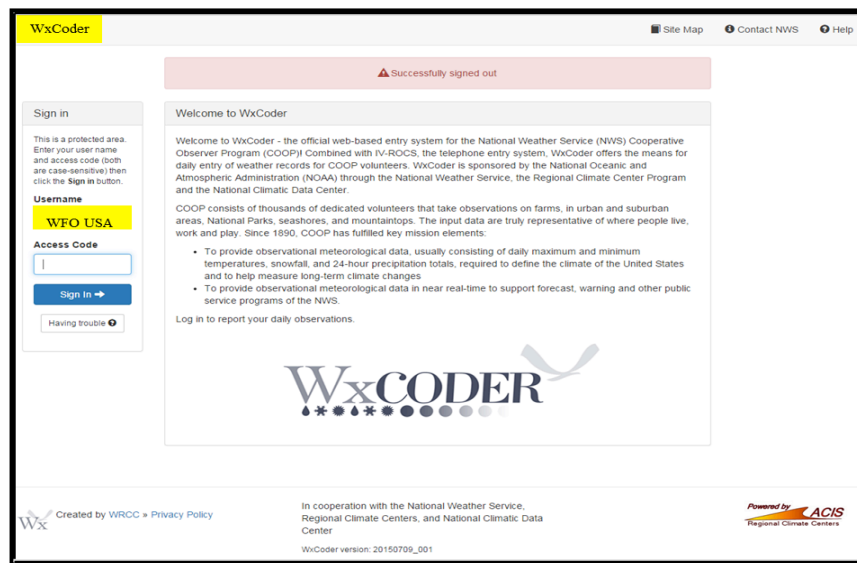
WxCoder

Site Map   Contact NWS   Help

Successfully signed out

Sign in

This is a protected area. Enter your user name and access code (both are case-sensitive) then click the **Sign in** button.

Username

WFO USA

Access Code

Sign In

Having trouble

Welcome to WxCoder

Welcome to WxCoder - the official web-based entry system for the National Weather Service (NWS) Cooperative Observer Program (COOP)! Combined with IV-ROCS, the telephone entry system, WxCoder offers the means for daily entry of weather records for COOP volunteers. WxCoder is sponsored by the National Oceanic and Atmospheric Administration (NOAA) through the National Weather Service, the Regional Climate Center Program and the National Climatic Data Center.

COOP consists of thousands of dedicated volunteers that take observations on farms, in urban and suburban areas, National Parks, seashores, and mountaintops. The input data are truly representative of where people live, work and play. Since 1890, COOP has fulfilled key mission elements:

- To provide observational meteorological data, usually consisting of daily maximum and minimum temperatures, snowfall, and 24-hour precipitation totals, required to define the climate of the United States and to help measure long-term climate changes
- To provide observational meteorological data in near real-time to support forecast, warning and other public service programs of the NWS.

Log in to report your daily observations.

WxCODER

Wx Created by WRCC » Privacy Policy

In cooperation with the National Weather Service, Regional Climate Centers, and National Climatic Data Center

WxCoder version: 20150709_001

Powered by ACIS Regional Climate Centers